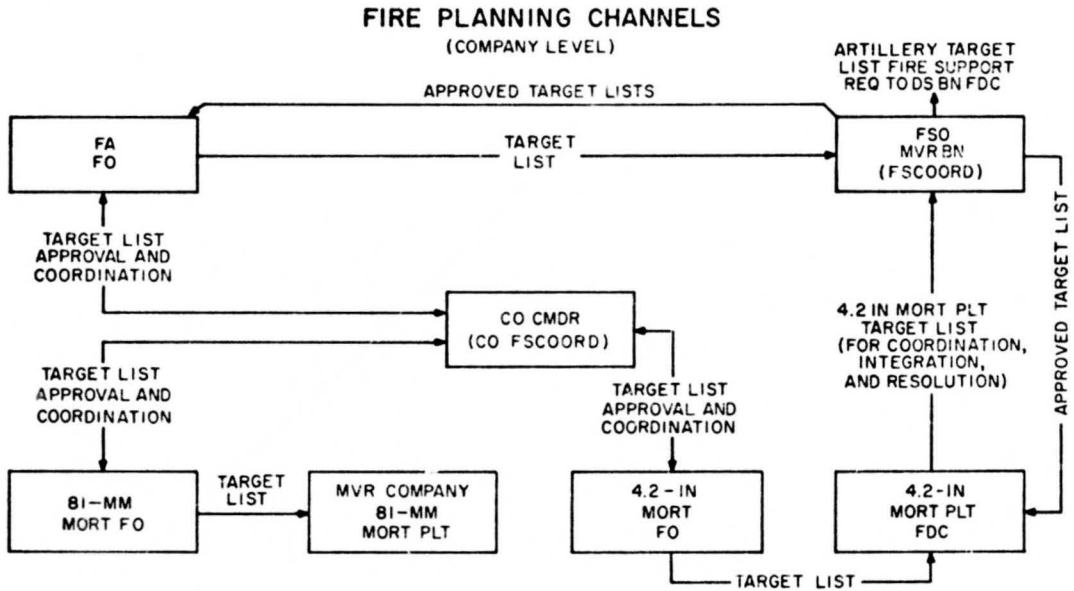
FIRE PLANNING CHANNELS
(COMPANY LEVEL)

ARTILLERY TARGET LIST FIRE SUPPORT REQ TO DS BN FDC

APPROVED TARGET LISTS

FA
FO

TARGET LIST

FSO
MVR BN
(FSCOORD)

TARGET LIST APPROVAL AND COORDINATION

CO CMDR
(CO FSCOORD)

TARGET LIST APPROVAL AND COORDINATION

4.2 IN MORT PLT TARGET LIST (FOR COORDINATION, INTEGRATION, AND RESOLUTION)

APPROVED TARGET LIST

TARGET LIST APPROVAL AND COORDINATION

81-MM
MORT FO

TARGET LIST

MVR COMPANY
81-MM
MORT PLT

4.2-IN
MORT
FO

4.2-IN
MORT PLT
FDC

TARGET LIST